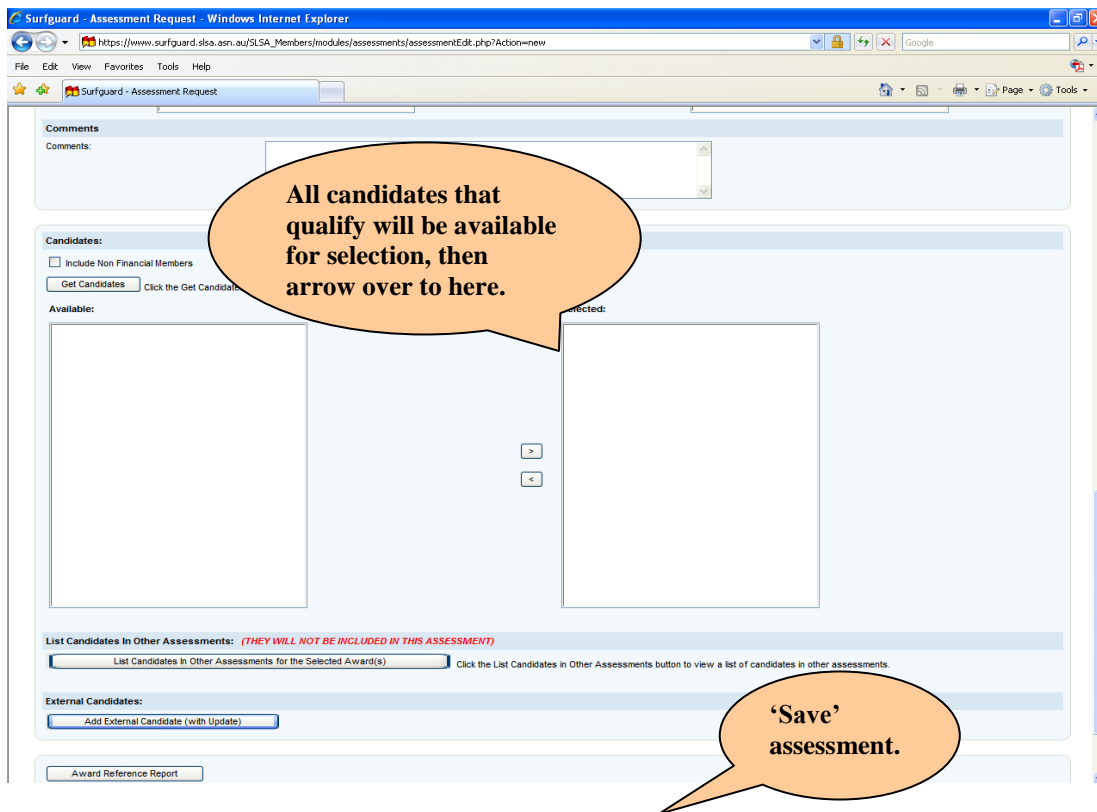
Surfguard - Assessment Request - Windows Internet Explorer

https://www.surfguard.slsa.asn.au/SLSA_Members/modules/assessments/assessmentEdit.php?Action=new

Google

File Edit View Favorites Tools Help

Surfguard - Assessment Request

Page Tools

Comments

Comments:

All candidates that qualify will be available for selection, then arrow over to here.

Candidates:

Include Non Financial Members

Get Candidates Click the Get Candidate

Available:

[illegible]elected:

>

<

List Candidates In Other Assessments: (THEY WILL NOT BE INCLUDED IN THIS ASSESSMENT)

List Candidates In Other Assessments for the Selected Award(s)

Click the List Candidates in Other Assessments button to view a list of candidates in other assessments.

External Candidates:

Add External Candidate (with Update)

'Save' assessment.

Award Reference Report